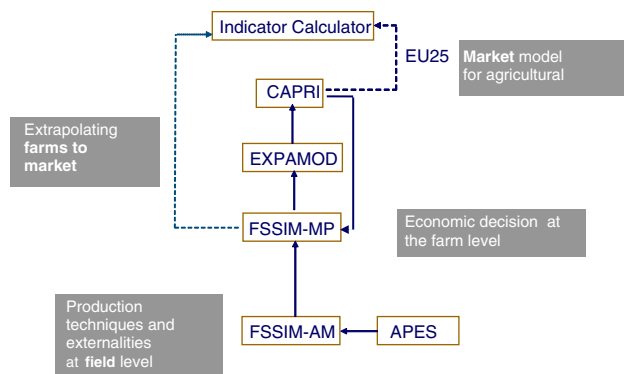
Indicator Calculator

EU25

Market model for agricultural

CAPRI

Extrapolating farms to market

EXPAMOD

FSSIM-MP

Economic decision at the farm level

Production techniques and externalities at field level

FSSIM-AM

APES